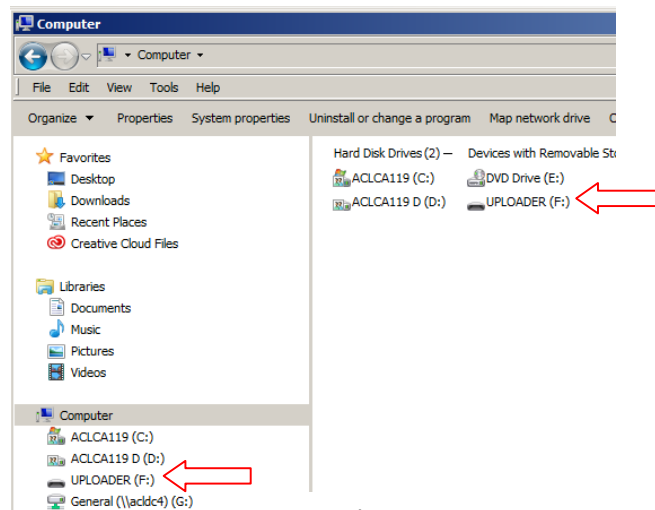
Computer

Computer ▾

File Edit View Tools Help

Organize ▾ Properties System properties Uninstall or change a program Map network drive C

Favorites
Desktop
Downloads
Recent Places
Creative Cloud Files

Libraries
Documents
Music
Pictures
Videos

Computer
ACLCA119 (C:)
ACLCA119 D (D:)
UPLOADER (F:)
General (\\acldc4) (G:)

Hard Disk Drives (2)
ACLCA119 (C:)
ACLCA119 D (D:)

Devices with Removable Sto
DVD Drive (E:)
UPLOADER (F:)